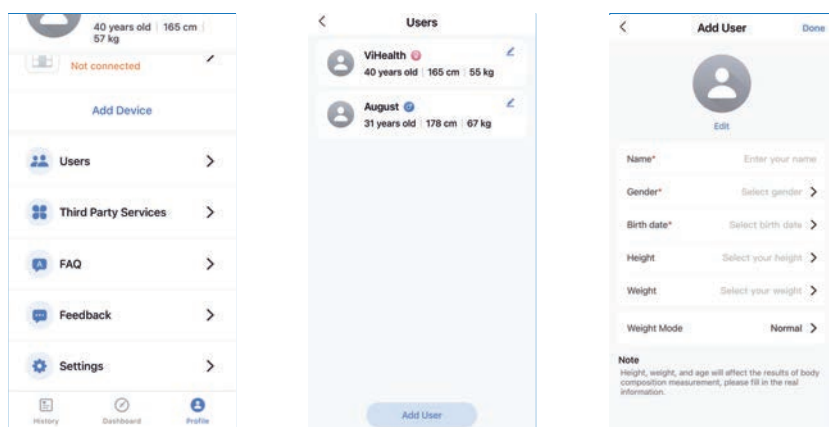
40 years old | 165 cm | 57 kg

Not connected

Add Device

Users

Third Party Services

FAQ

Feedback

Settings

History

Dashboard

Profile

Users

ViHealth
40 years old | 165 cm | 55 kg

August
31 years old | 178 cm | 67 kg

Add User

Add User

Done

Edit

Name*

Enter your name

Gender*

Select gender

Birth date*

Select birth date

Height

Select your height

Weight

Select your weight

Weight Mode

Normal

Note

Height, weight, and age will affect the results of body composition measurement, please fill in the real information.